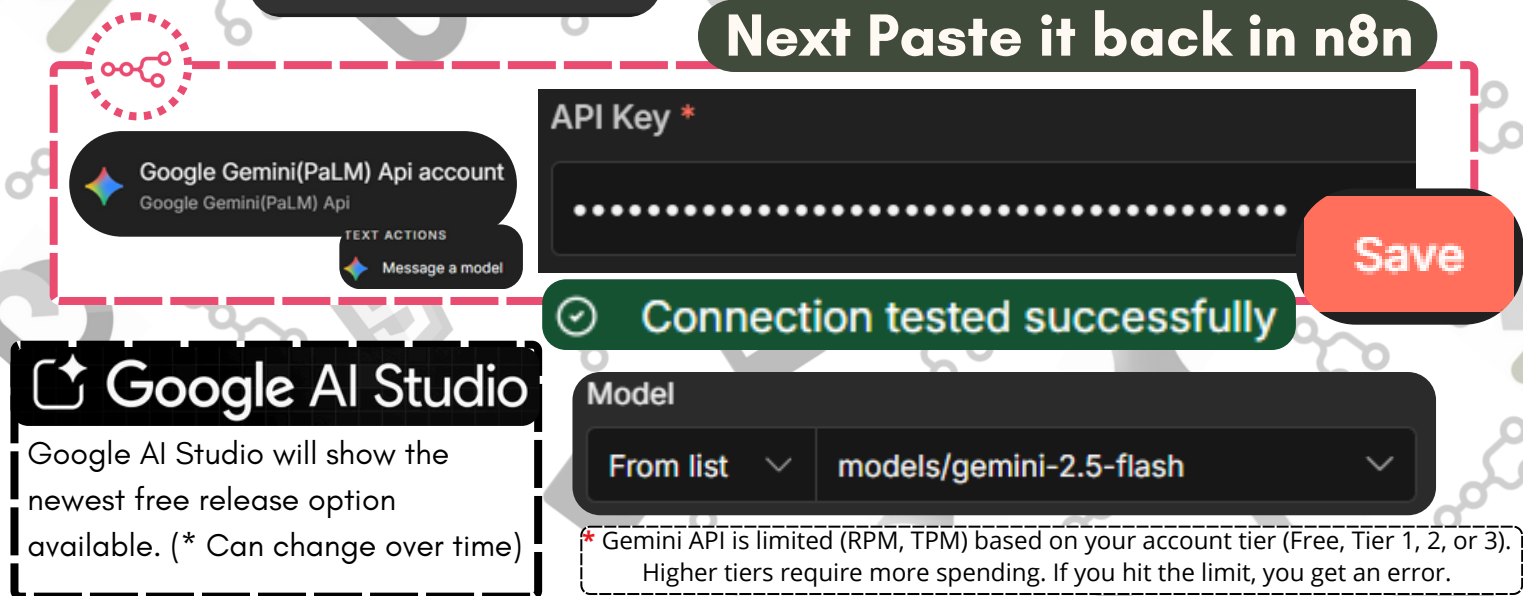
Next Paste it back in n8n

Google Gemini(PaLM) Api account
Google Gemini(PaLM) Api

TEXT ACTIONS
Message a model

API Key *

••••••••••••••••••••••••••••••••••••••

Save

Connection tested successfully

Google AI Studio

Google AI Studio will show the newest free release option available. (* Can change over time)

Model

From list

models/gemini-2.5-flash

* Gemini API is limited (RPM, TPM) based on your account tier (Free, Tier 1, 2, or 3). Higher tiers require more spending. If you hit the limit, you get an error.